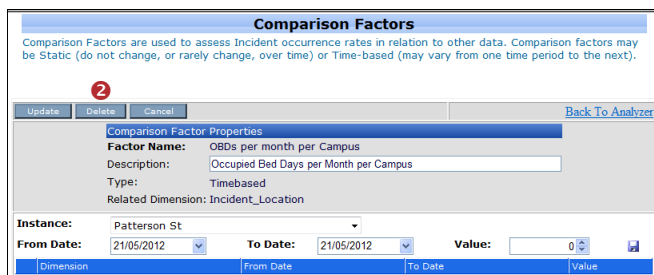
Comparison Factors

Comparison Factors are used to assess Incident occurrence rates in relation to other data. Comparison factors may be Static (do not change, or rarely change, over time) or Time-based (may vary from one time period to the next).

2

Update Delete Cancel

Back To Analyzer

Comparison Factor Properties

| | |
|---|---|
| Factor Name: | OBDs per month per Campus |
| Description: | Occupied Bed Days per Month per Campus |
| Type: | Timebased |
| Related Dimension: | Incident_Location |

Instance: Patterson St

From Date: 21/05/2012 To Date: 21/05/2012 Value: 0

| Dimension | From Date | To Date | Value |
|---|---|---|---|